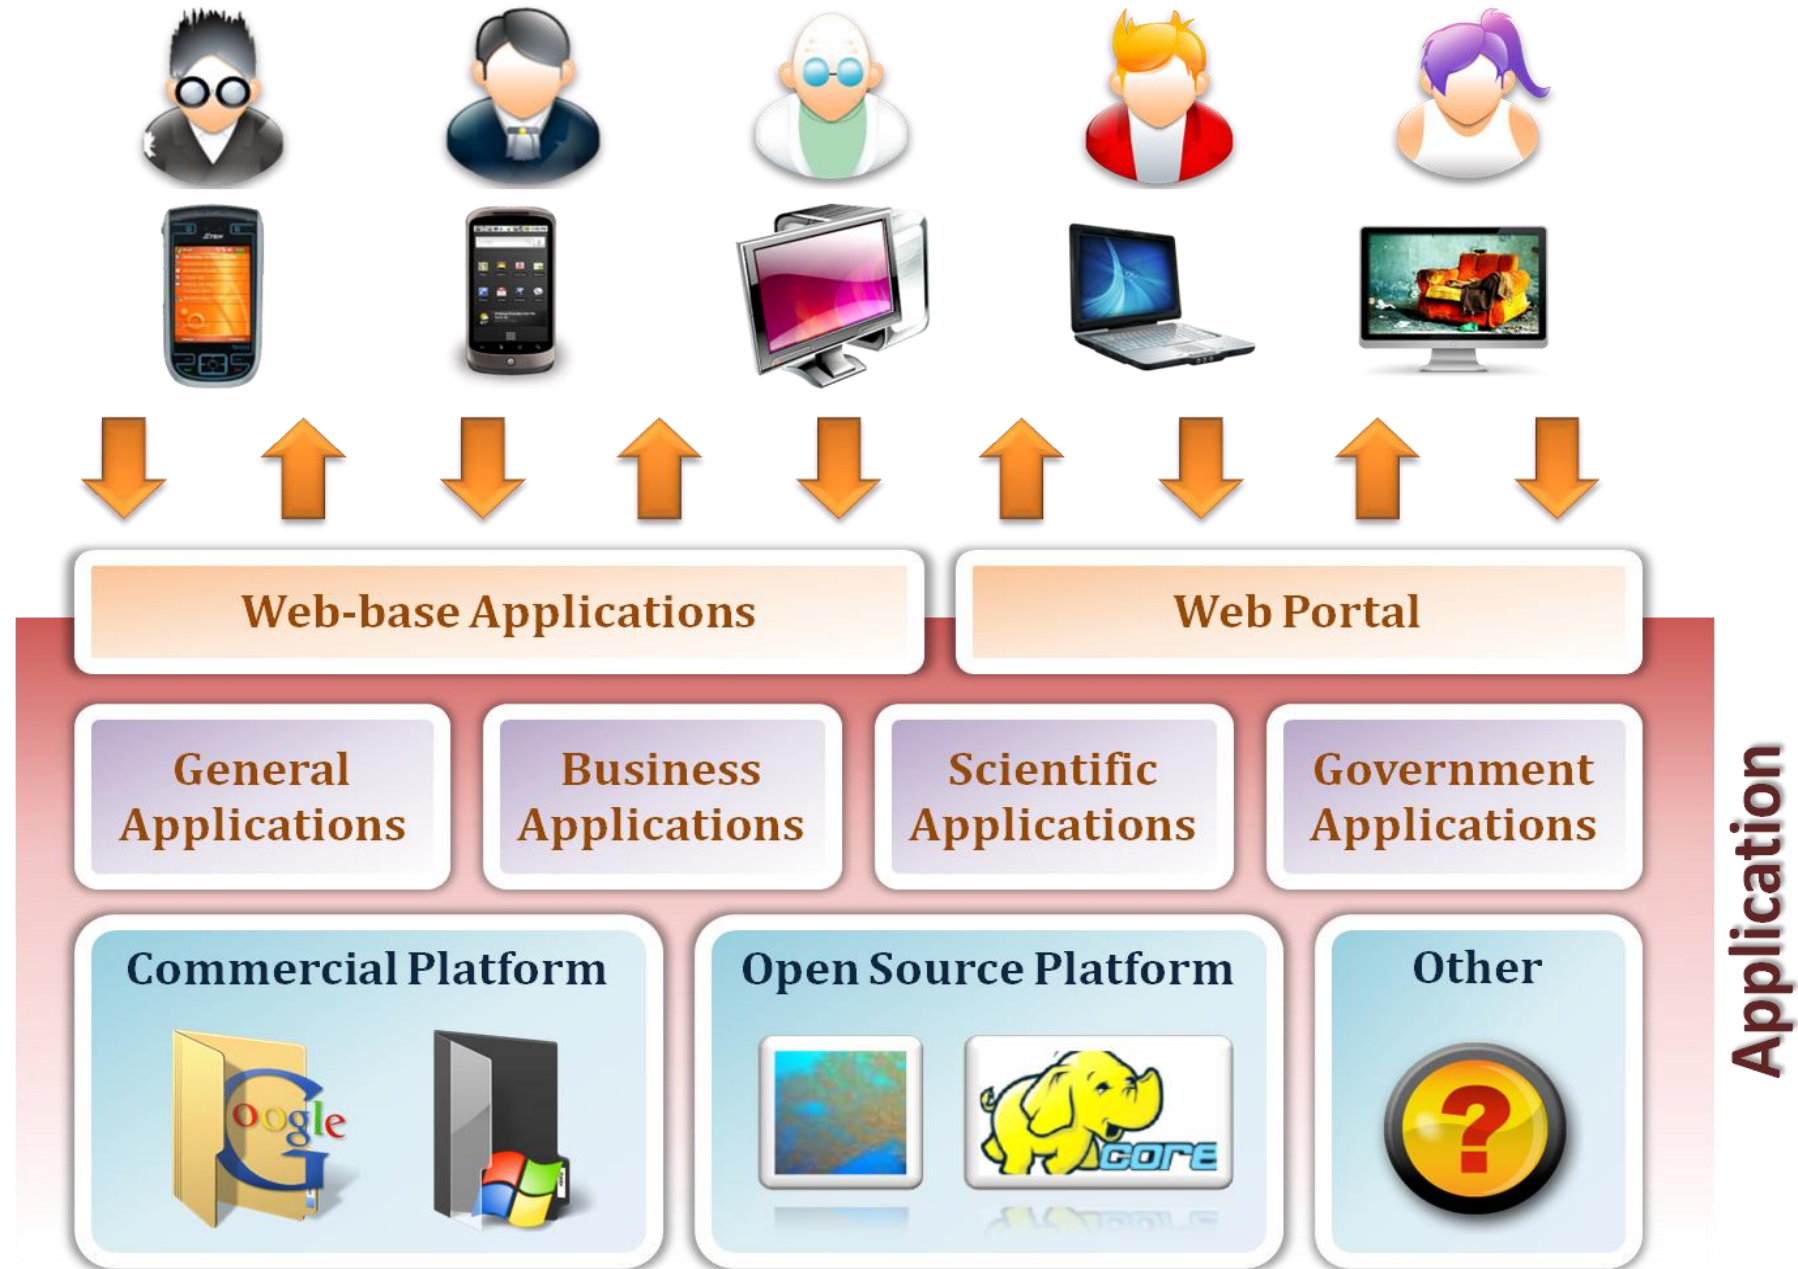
Web-base Applications

Web Portal

General Applications

Business Applications

Scientific Applications

Government Applications

Commercial Platform

oogle

Open Source Platform

core

Other

?

Application